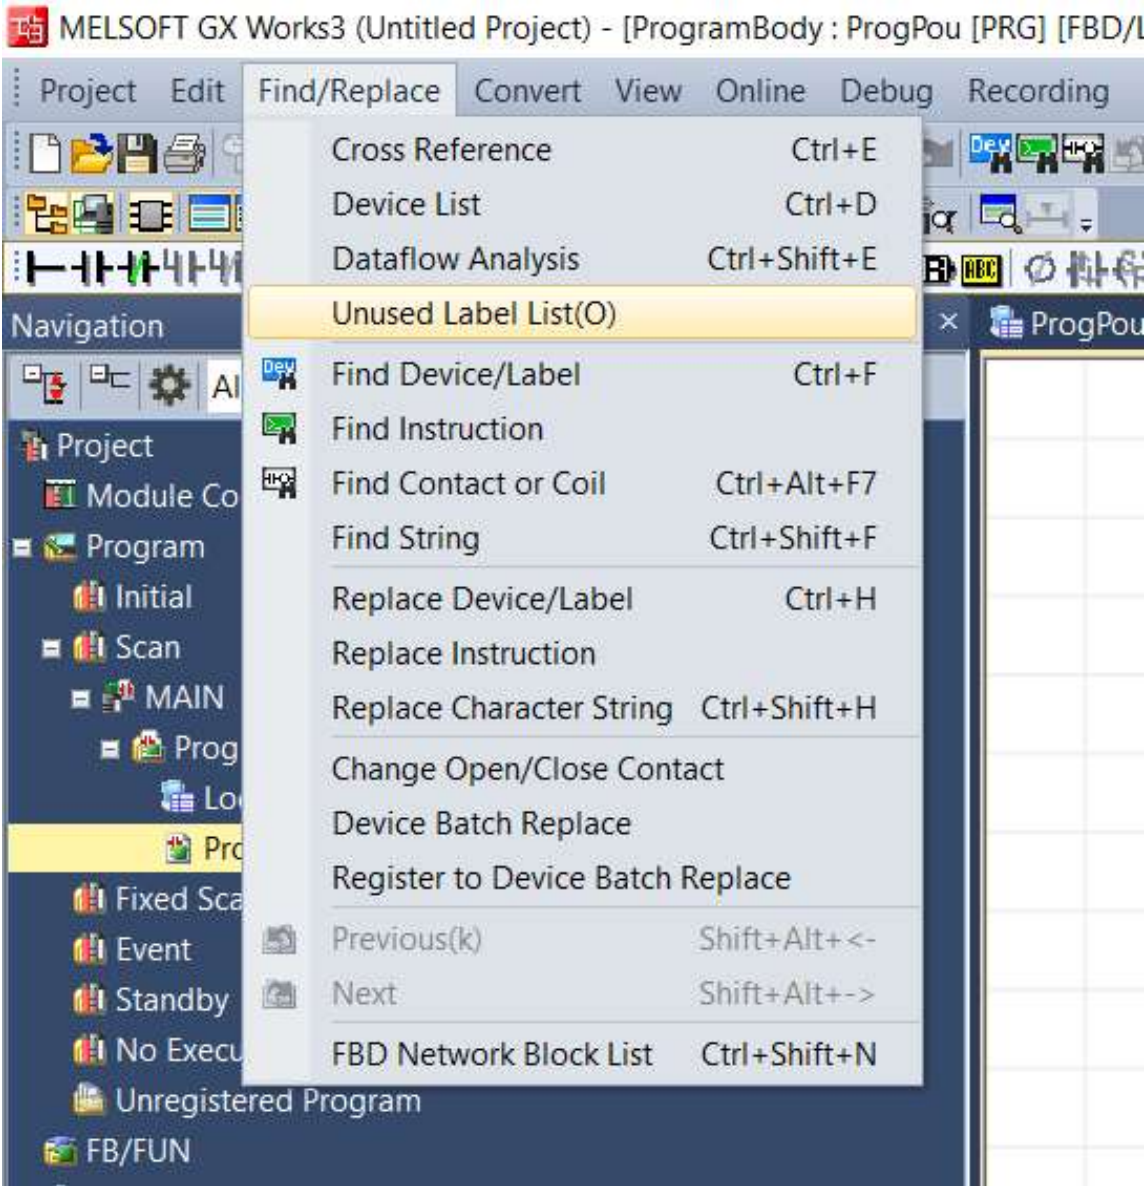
MELSOFT GX Works3 (Untitled Project) - [ProgramBody : ProgPou [PRG] [FBD/L

Project Edit Find/Replace Convert View Online Debug Recording

Cross Reference Ctrl+E
Device List Ctrl+D
Dataflow Analysis Ctrl+Shift+E
Unused Label List(O)
Find Device/Label Ctrl+F
Find Instruction
Find Contact or Coil Ctrl+Alt+F7
Find String Ctrl+Shift+F
Replace Device/Label Ctrl+H
Replace Instruction
Replace Character String Ctrl+Shift+H
Change Open/Close Contact
Device Batch Replace
Register to Device Batch Replace
Previous(k) Shift+Alt+<-
Next Shift+Alt+->
FBD Network Block List Ctrl+Shift+N

Navigation
Al
Project
Module Co
Program
Initial
Scan
MAIN
Prog
Lo
Pr
Fixed Sca
Event
Standby
No Execu
Unregistered Program
FB/FUN

ProgPou